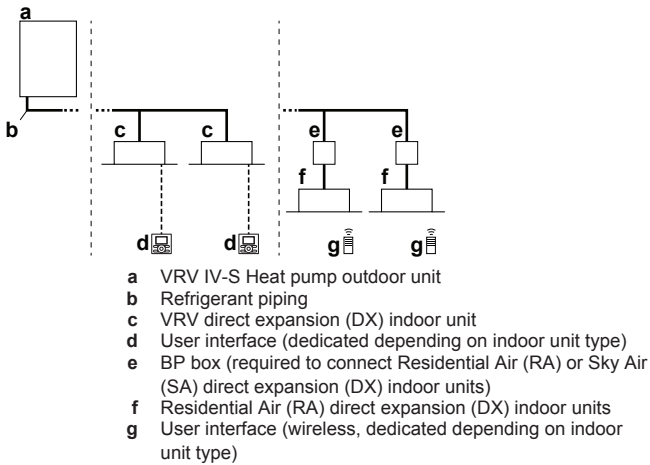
a

b

c c

e e

f f

d d g g

a VRV IV-S Heat pump outdoor unit
b Refrigerant piping
c VRV direct expansion (DX) indoor unit
d User interface (dedicated depending on indoor unit type)
e BP box (required to connect Residential Air (RA) or Sky Air (SA) direct expansion (DX) indoor units)
f Residential Air (RA) direct expansion (DX) indoor units
g User interface (wireless, dedicated depending on indoor unit type)